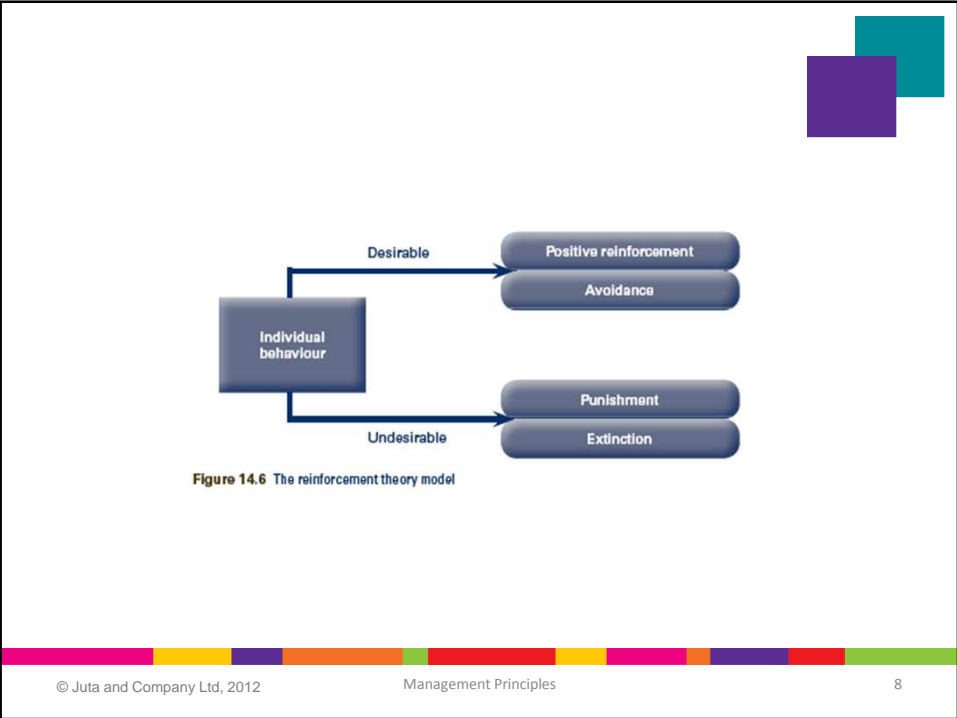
Individual behaviour

Desirable

Positive reinforcement

Avoidance

Undesirable

Punishment

Extinction

**Figure 14.6** The reinforcement theory model

© Juta and Company Ltd, 2012

Management Principles

8